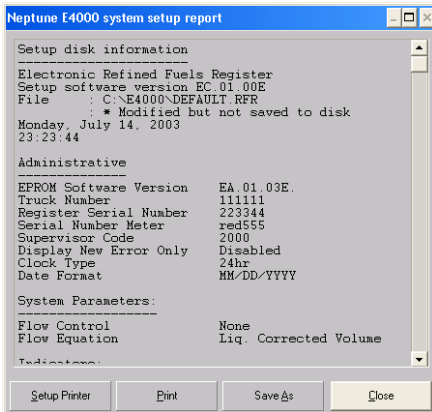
Neptune E4000 system setup report

Setup disk information
------------------------
Electronic Refined Fuels Register
Setup software version EC.01.00E
File : C:\E4000\DEFAULT.RFR
: * Modified but not saved to disk
Monday, July 14, 2003
23:23:44

Administrative
---------------
| | |
|---|---|
| EPROM Software Version | EA.01.03E. |
| Truck Number | 111111 |
| Register Serial Number | 223344 |
| Serial Number Meter | red555 |
| Supervisor Code | 2000 |
| Display New Error Only | Disabled |
| Clock Type | 24hr |
| Date Format | MM/DD/YYYY |

System Parameters:
--------------------
| | |
|---|---|
| Flow Control | None |
| Flow Equation | Liq. Corrected Volume |

Indicators:

Setup Printer | Print | Save As | Close